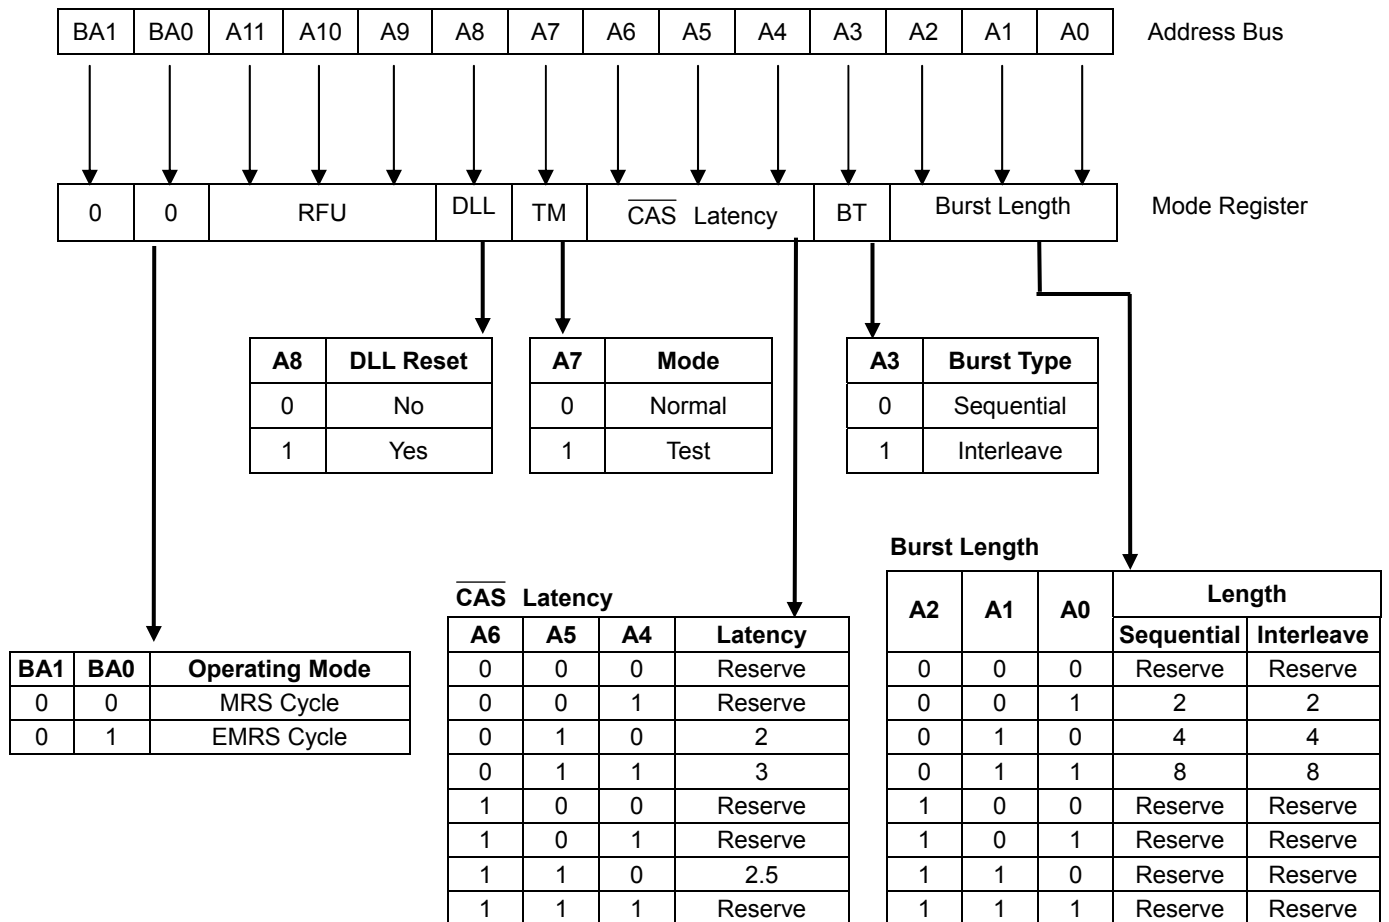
| BA1 | BA0 | A11 | A10 | A9 | A8 | A7 | A6 | A5 | A4 | A3 | A2 | A1 | A0 |
|---|---|---|---|---|---|---|---|---|---|---|---|---|---|

Address Bus

| 0 | 0 | RFU | DLL | TM | $\overline{CAS}$ Latency | BT | Burst Length |
|---|---|---|---|---|---|---|---|

Mode Register

| A8 | DLL Reset |
|---|---|
| 0 | No |
| 1 | Yes |

| A7 | Mode |
|---|---|
| 0 | Normal |
| 1 | Test |

| A3 | Burst Type |
|---|---|
| 0 | Sequential |
| 1 | Interleave |

| BA1 | BA0 | Operating Mode |
|---|---|---|
| 0 | 0 | MRS Cycle |
| 0 | 1 | EMRS Cycle |

$\overline{CAS}$ Latency

| A6 | A5 | A4 | Latency |
|---|---|---|---|
| 0 | 0 | 0 | Reserve |
| 0 | 0 | 1 | Reserve |
| 0 | 1 | 0 | 2 |
| 0 | 1 | 1 | 3 |
| 1 | 0 | 0 | Reserve |
| 1 | 0 | 1 | Reserve |
| 1 | 1 | 0 | 2.5 |
| 1 | 1 | 1 | Reserve |

Burst Length

| A2 | A1 | A0 | Length Sequential | Length Interleave |
|---|---|---|---|---|
| 0 | 0 | 0 | Reserve | Reserve |
| 0 | 0 | 1 | 2 | 2 |
| 0 | 1 | 0 | 4 | 4 |
| 0 | 1 | 1 | 8 | 8 |
| 1 | 0 | 0 | Reserve | Reserve |
| 1 | 0 | 1 | Reserve | Reserve |
| 1 | 1 | 0 | Reserve | Reserve |
| 1 | 1 | 1 | Reserve | Reserve |